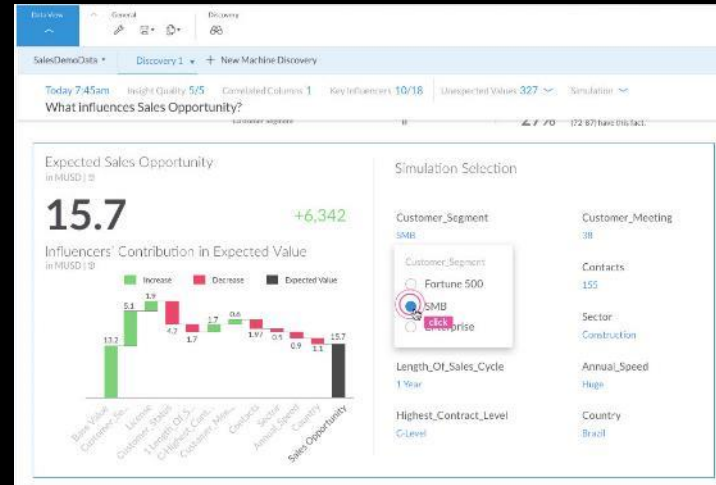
Data View

General

Discovery

SalesDemoData ▾

Discovery 1 ▾

+ New Machine Discovery

Today 7:45am

Insight Quality 5/5

Correlated Columns 1

Key Influencers 10/18

Unexpected Values 327

Simulation

What influences Sales Opportunity?

27%

(72.87) have this fact.

Expected Sales Opportunity

in MUSD

15.7

+6,342

Influencers' Contribution in Expected Value

in MUSD

Increase

Decrease

Expected Value

13.2

5.1

1.9

4.2

1.7

1.7

0.6

1.9

0.5

0.9

1.1

15.7

Base Value

License

Contacts

Sector

Annual Speed

Country

Sales Opportunity

Simulation Selection

Customer_Segment

SMB

Customer_Segment

Fortune 500

SMB

click

Enterprise

Customer_Meeting

38

Contacts

155

Sector

Construction

Length_Of_Sales_Cycle

1 Year

Annual_Speed

Huge

Highest_Contract_Level

C-Level

Country

Brazil